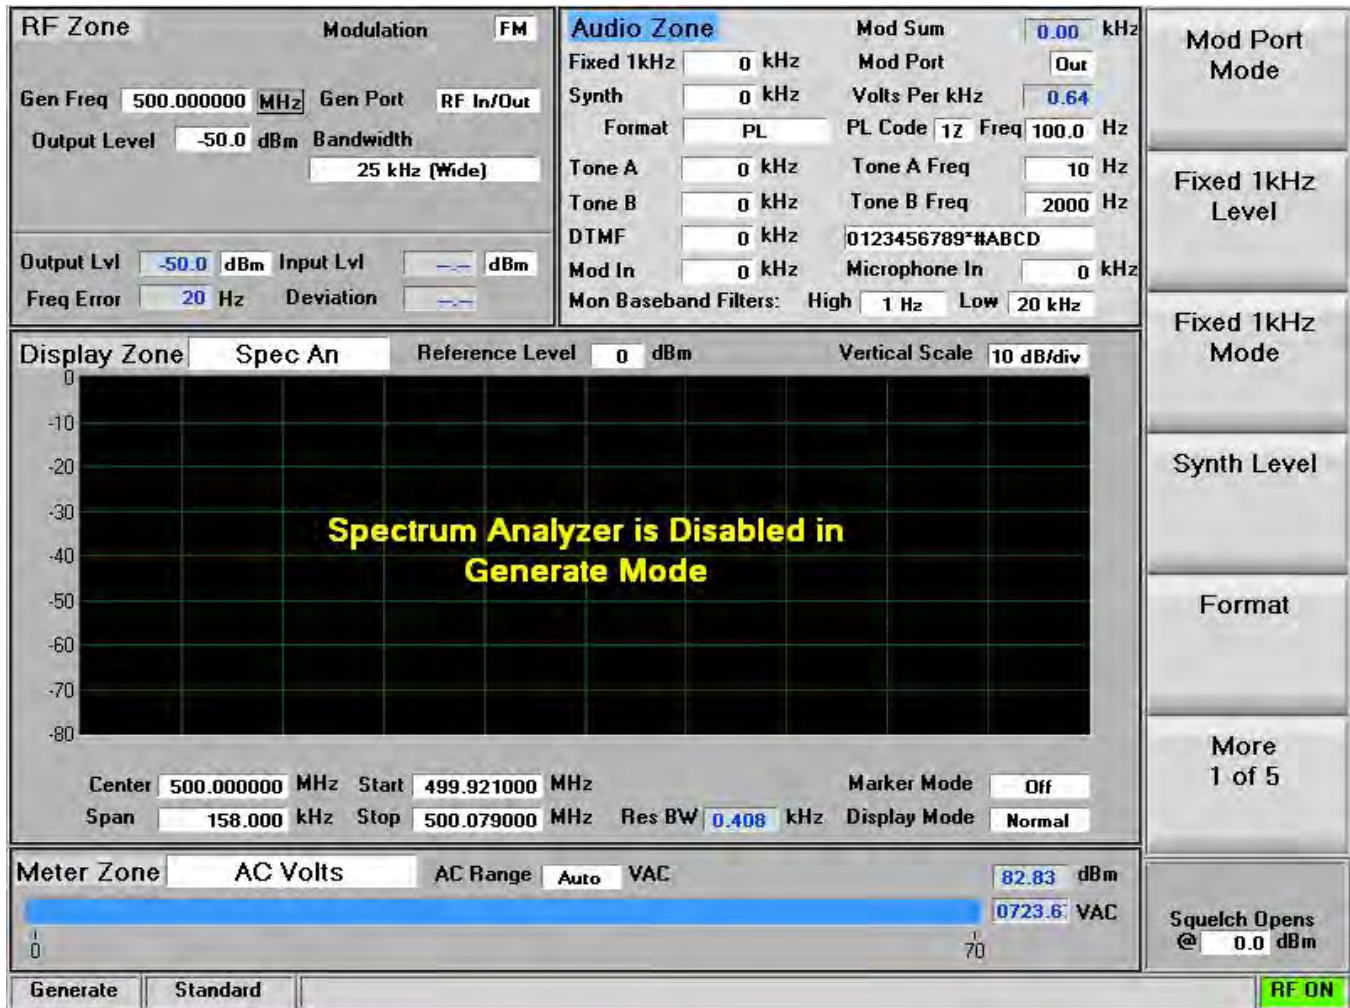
RF Zone Modulation FM

Gen Freq 500.000000 MHz Gen Port RF In/Out

Output Level -50.0 dBm Bandwidth

25 kHz (Wide)

Output Lvl -50.0 dBm Input Lvl -.- dBm

Freq Error 20 Hz Deviation -.-

Audio Zone Mod Sum 0.00 kHz

Fixed 1kHz 0 kHz Mod Port Out

Synth 0 kHz Volts Per kHz 0.64

Format PL PL Code 1Z Freq 100.0 Hz

Tone A 0 kHz Tone A Freq 10 Hz

Tone B 0 kHz Tone B Freq 2000 Hz

DTMF 0 kHz 0123456789*#ABCD

Mod In 0 kHz Microphone In 0 kHz

Mon Baseband Filters: High 1 Hz Low 20 kHz

Mod Port Mode

Fixed 1kHz Level

Fixed 1kHz Mode

Synth Level

Format

More 1 of 5

Display Zone Spec An Reference Level 0 dBm Vertical Scale 10 dB/div

0
-10
-20
-30
-40
-50
-60
-70
-80

Spectrum Analyzer is Disabled in Generate Mode

Center 500.000000 MHz Start 499.921000 MHz Marker Mode Off

Span 158.000 kHz Stop 500.079000 MHz Res BW 0.408 kHz Display Mode Normal

Meter Zone AC Volts AC Range Auto VAC 82.83 dBm

0723.6 VAC

0 70

Squelch Opens @ 0.0 dBm

Generate Standard RF ON